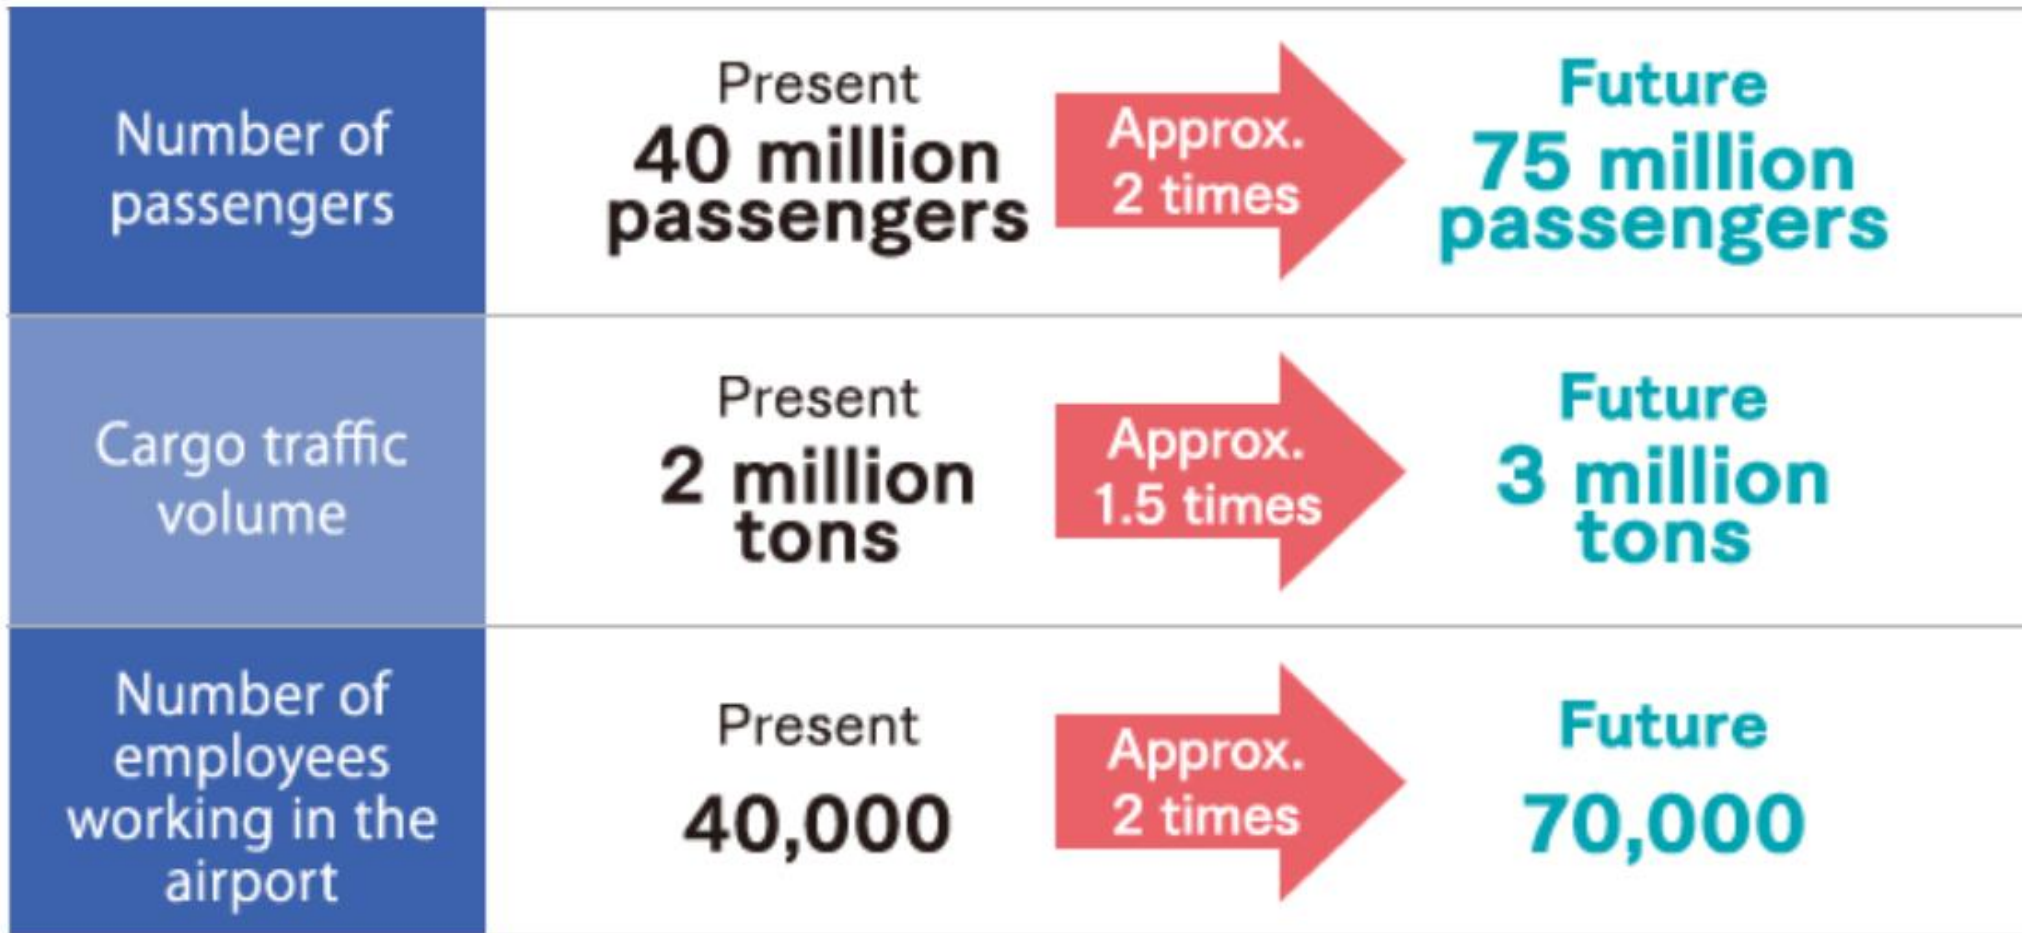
| | | | |
|---|---|---|---|
| Number of passengers | Present 40 million passengers | Approx. 2 times | Future 75 million passengers |
| Cargo traffic volume | Present 2 million tons | Approx. 1.5 times | Future 3 million tons |
| Number of employees working in the airport | Present 40,000 | Approx. 2 times | Future 70,000 |